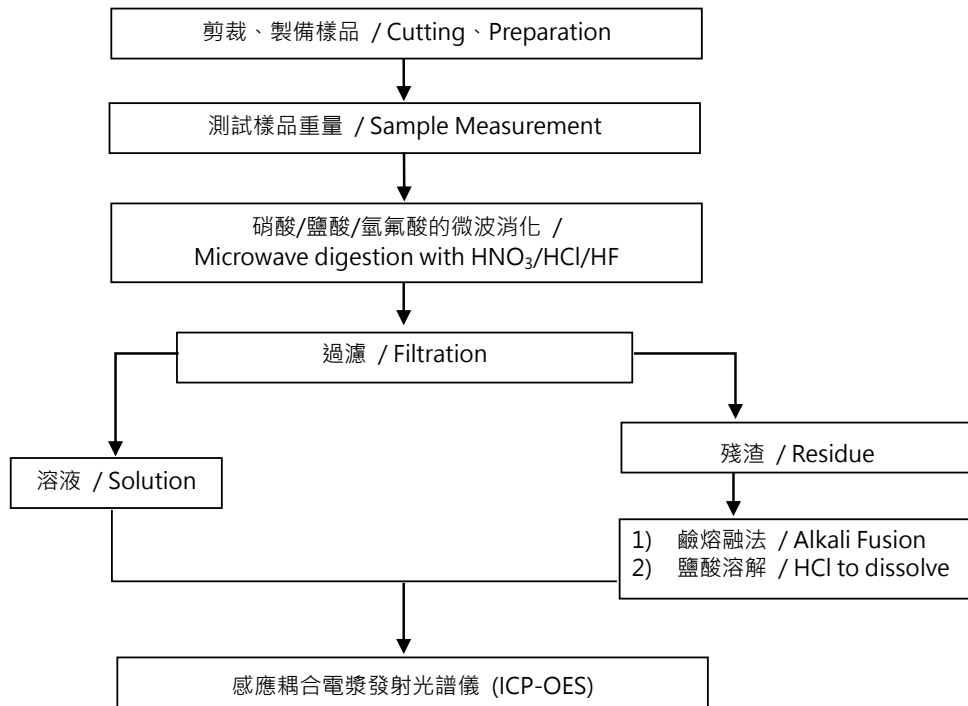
剪裁、製備樣品 / Cutting、Preparation

測試樣品重量 / Sample Measurement

硝酸/鹽酸/氫氟酸的微波消化 /
Microwave digestion with $HNO_3$/HCl/HF

過濾 / Filtration

殘渣 / Residue

溶液 / Solution

1) 鹼熔融法 / Alkali Fusion
2) 鹽酸溶解 / HCl to dissolve

感應耦合電漿發射光譜儀 (ICP-OES)